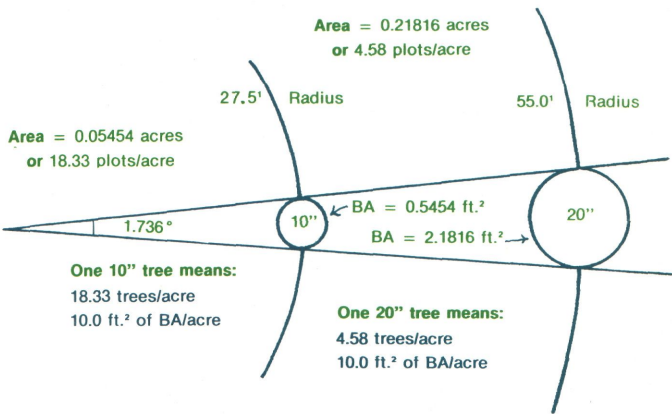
Area = 0.21816 acres
or 4.58 plots/acre

27.5' Radius

55.0' Radius

Area = 0.05454 acres
or 18.33 plots/acre

1.736°

10"

BA = 0.5454 ft.$^2$

20"

BA = 2.1816 ft.$^2$

One 10" tree means:
18.33 trees/acre
10.0 ft.$^2$ of BA/acre

One 20" tree means:
4.58 trees/acre
10.0 ft.$^2$ of BA/acre